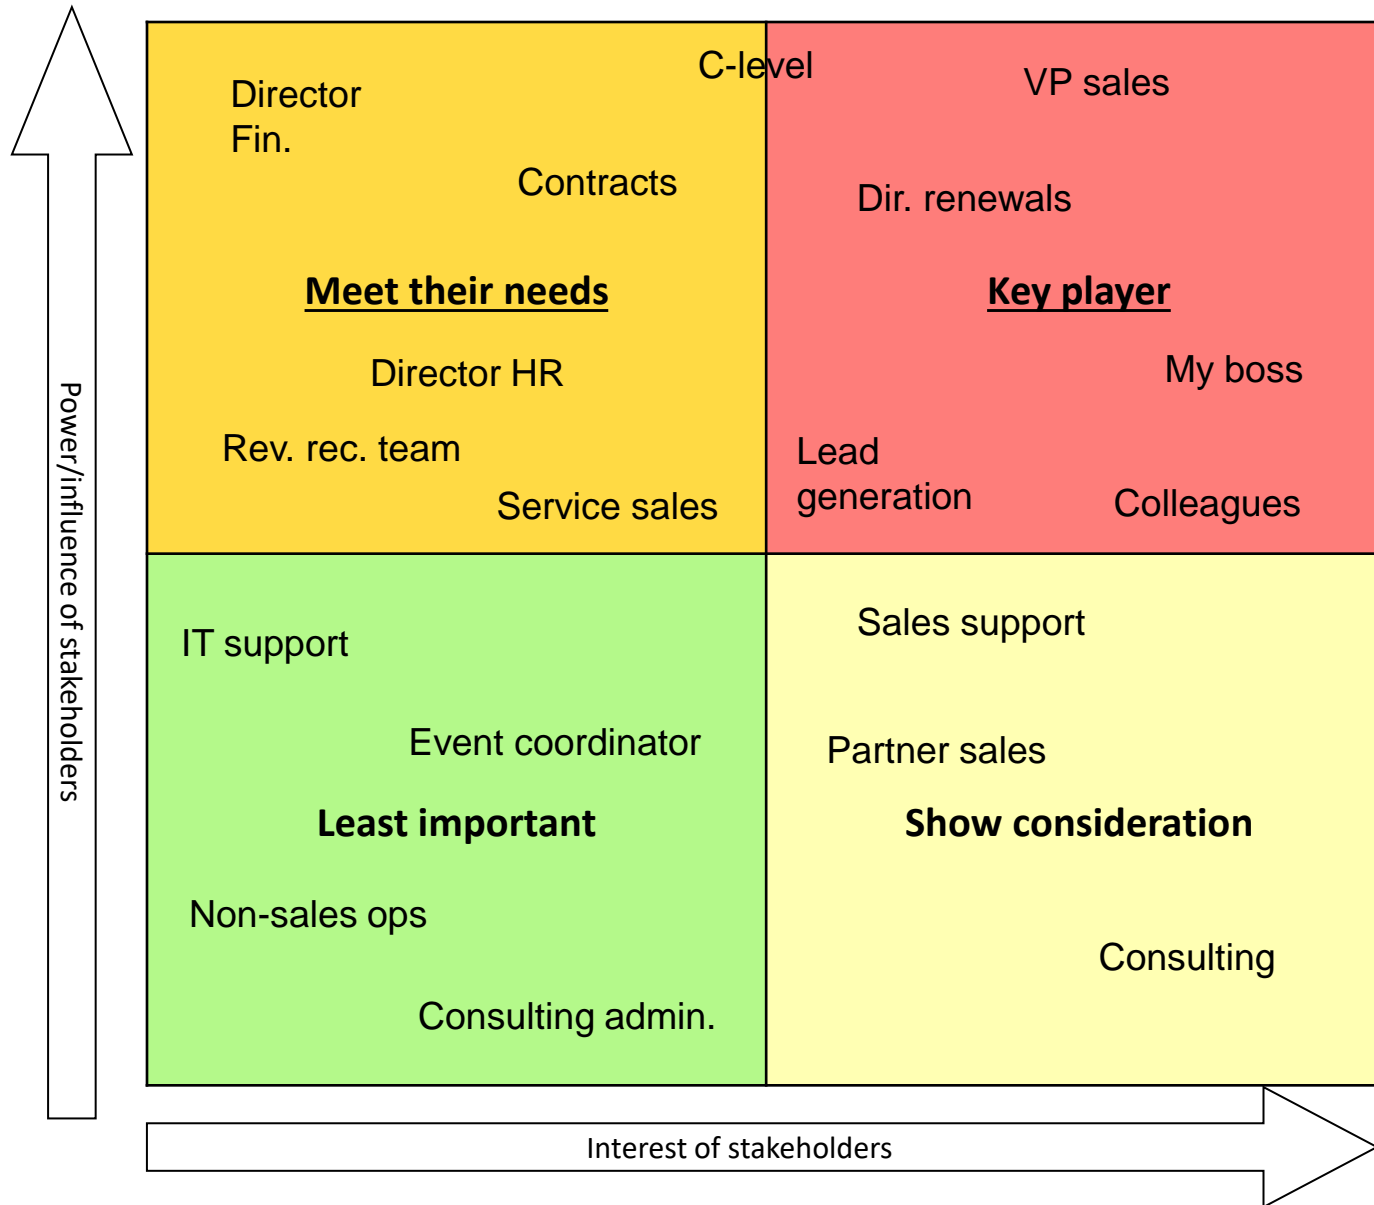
Power/influence of stakeholders

C-level

Director Fin.

Contracts

Meet their needs

Director HR

Rev. rec. team

Service sales

VP sales

Dir. renewals

Key player

My boss

Lead generation

Colleagues

IT support

Event coordinator

Least important

Non-sales ops

Consulting admin.

Sales support

Partner sales

Show consideration

Consulting

Interest of stakeholders